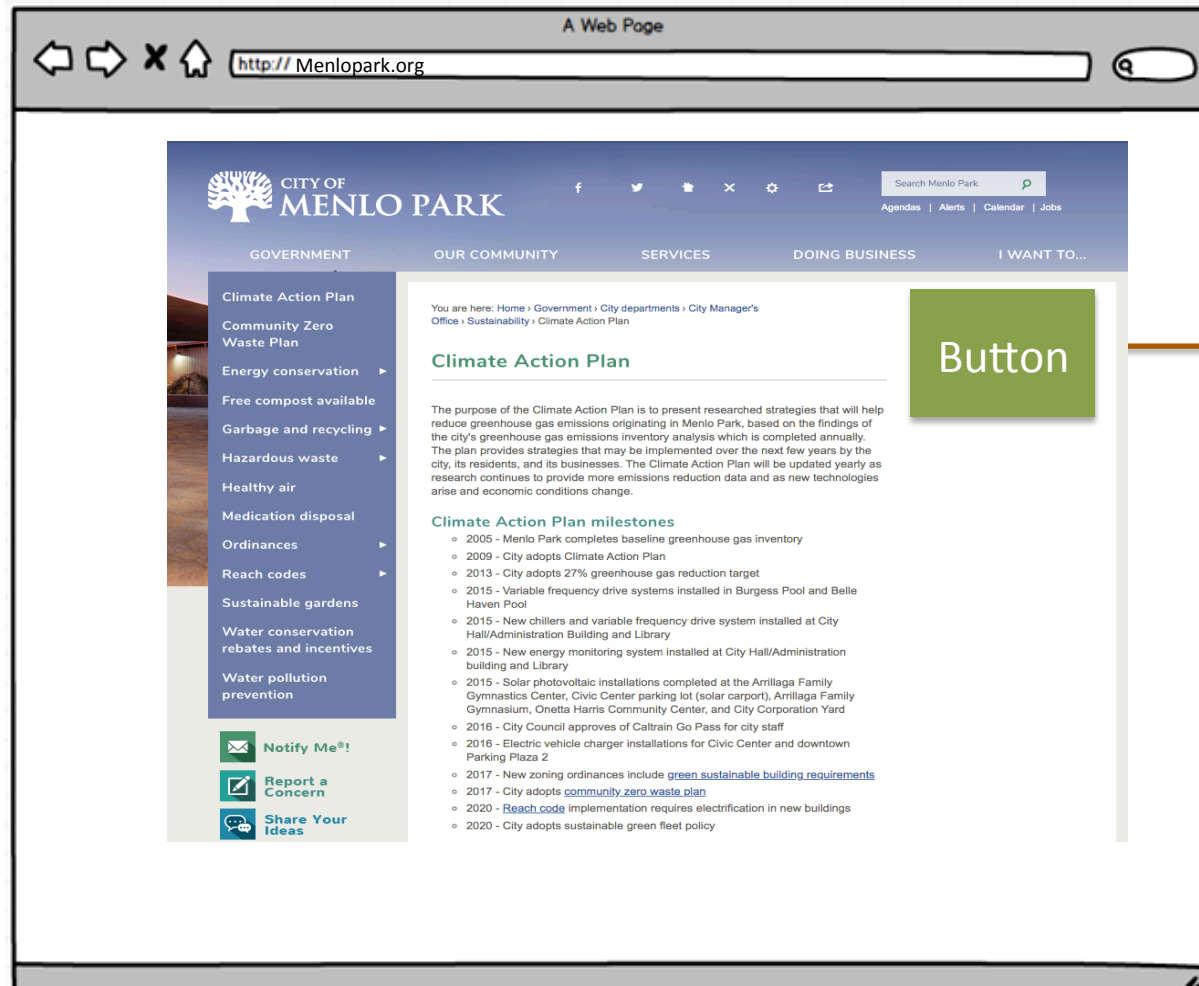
A Web Page

http:// Menlopark.org

CITY OF MENLO PARK

Search Menlo Park

Agendas | Alerts | Calendar | Jobs

GOVERNMENT OUR COMMUNITY SERVICES DOING BUSINESS I WANT TO...

Climate Action Plan
Community Zero Waste Plan
Energy conservation ►
Free compost available
Garbage and recycling ►
Hazardous waste ►
Healthy air
Medication disposal
Ordinances ►
Reach codes ►
Sustainable gardens
Water conservation rebates and incentives
Water pollution prevention

Notify Me®!
Report a Concern
Share Your Ideas

You are here: Home › Government › City departments › City Manager's Office › Sustainability › Climate Action Plan

Climate Action Plan

Button

The purpose of the Climate Action Plan is to present researched strategies that will help reduce greenhouse gas emissions originating in Menlo Park, based on the findings of the city's greenhouse gas emissions inventory analysis which is completed annually. The plan provides strategies that may be implemented over the next few years by the city, its residents, and its businesses. The Climate Action Plan will be updated yearly as research continues to provide more emissions reduction data and as new technologies arise and economic conditions change.

Climate Action Plan milestones
◦ 2005 - Menlo Park completes baseline greenhouse gas inventory
◦ 2009 - City adopts Climate Action Plan
◦ 2013 - City adopts 27% greenhouse gas reduction target
◦ 2015 - Variable frequency drive systems installed in Burgess Pool and Belle Haven Pool
◦ 2015 - New chillers and variable frequency drive system installed at City Hall/Administration Building and Library
◦ 2015 - New energy monitoring system installed at City Hall/Administration building and Library
◦ 2015 - Solar photovoltaic installations completed at the Arrillaga Family Gymnastics Center, Civic Center parking lot (solar carport), Arrillaga Family Gymnasium, Onetta Harris Community Center, and City Corporation Yard
◦ 2016 - City Council approves of Caltrain Go Pass for city staff
◦ 2016 - Electric vehicle charger installations for Civic Center and downtown Parking Plaza 2
◦ 2017 - New zoning ordinances include green sustainable building requirements
◦ 2017 - City adopts community zero waste plan
◦ 2020 - Reach code implementation requires electrification in new buildings
◦ 2020 - City adopts sustainable green fleet policy